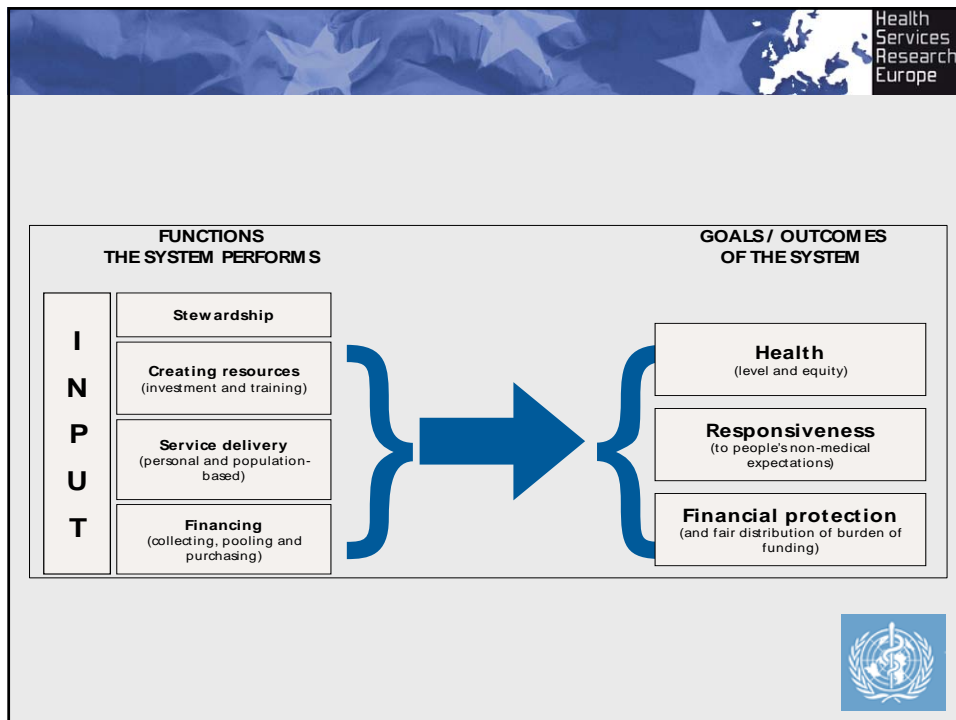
Health Services Research Europe

FUNCTIONS THE SYSTEM PERFORMS

GOALS/ OUTCOMES OF THE SYSTEM

I N P U T

Stewardship

Creating resources (investment and training)

Service delivery (personal and population-based)

Financing (collecting, pooling and purchasing)

Health (level and equity)

Responsiveness (to people's non-medical expectations)

Financial protection (and fair distribution of burden of funding)